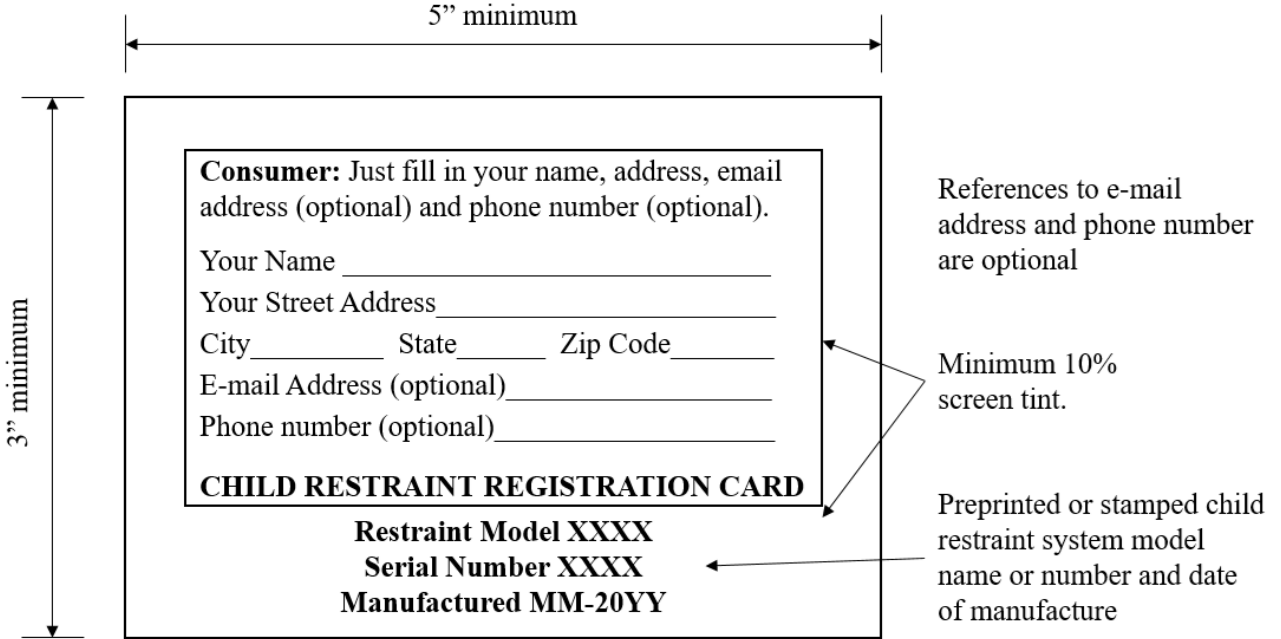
5” minimum

3” minimum

**Consumer:** Just fill in your name, address, email address (optional) and phone number (optional).

Your Name ______________________________

Your Street Address______________________

City_________ State______ Zip Code_______

E-mail Address (optional)_________________

Phone number (optional)__________________

**CHILD RESTRAINT REGISTRATION CARD**

**Restraint Model XXXX**
**Serial Number XXXX**
**Manufactured MM-20YY**

References to e-mail address and phone number are optional

Minimum 10% screen tint.

Preprinted or stamped child restraint system model name or number and date of manufacture